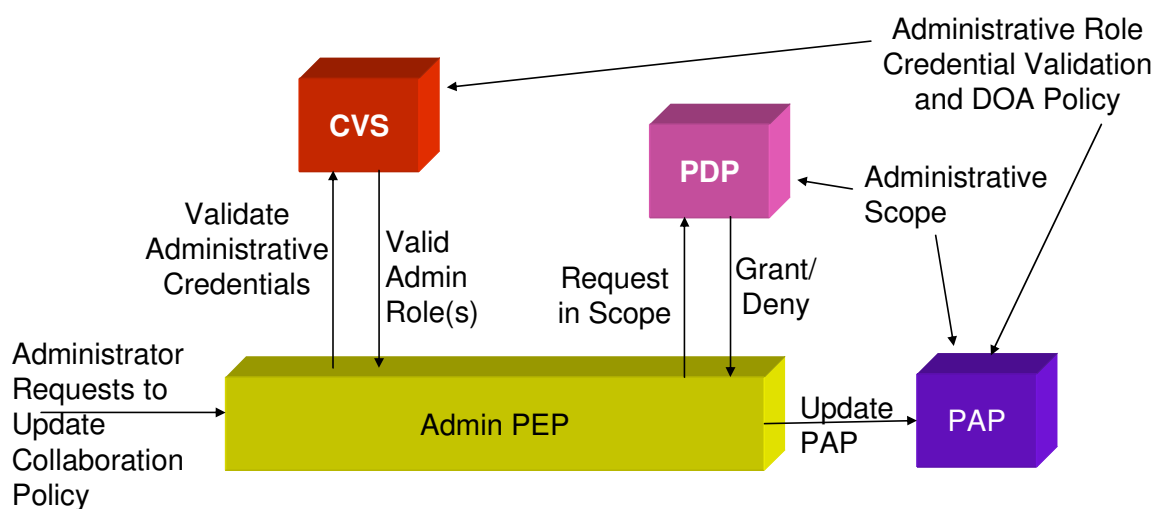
Administrative Role Credential Validation and DOA Policy

CVS

PDP

Administrative Scope

Validate Administrative Credentials

Valid Admin Role(s)

Request in Scope

Grant/ Deny

Administrator Requests to Update Collaboration Policy

Admin PEP

Update PAP

PAP